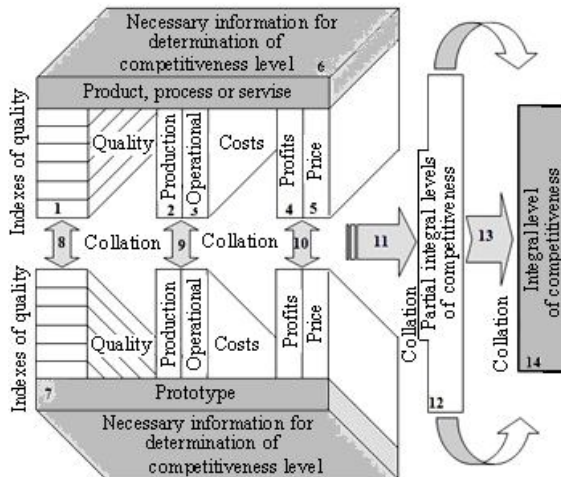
Necessary information for determination of competitiveness level
6
Product, process or servise
Indexes of quality
Quality
Production
Operational
Costs
Profits
Price
1
2
3
4
5
8
Collation
9
Collation
10
11
Collation
Partial integral levels of competitiveness
12
13
Collation
Integral level of competitiveness
14
Indexes of quality
Quality
Production
Operational
Costs
Profits
Price
7
Prototype
Necessary information for determination of competitiveness level